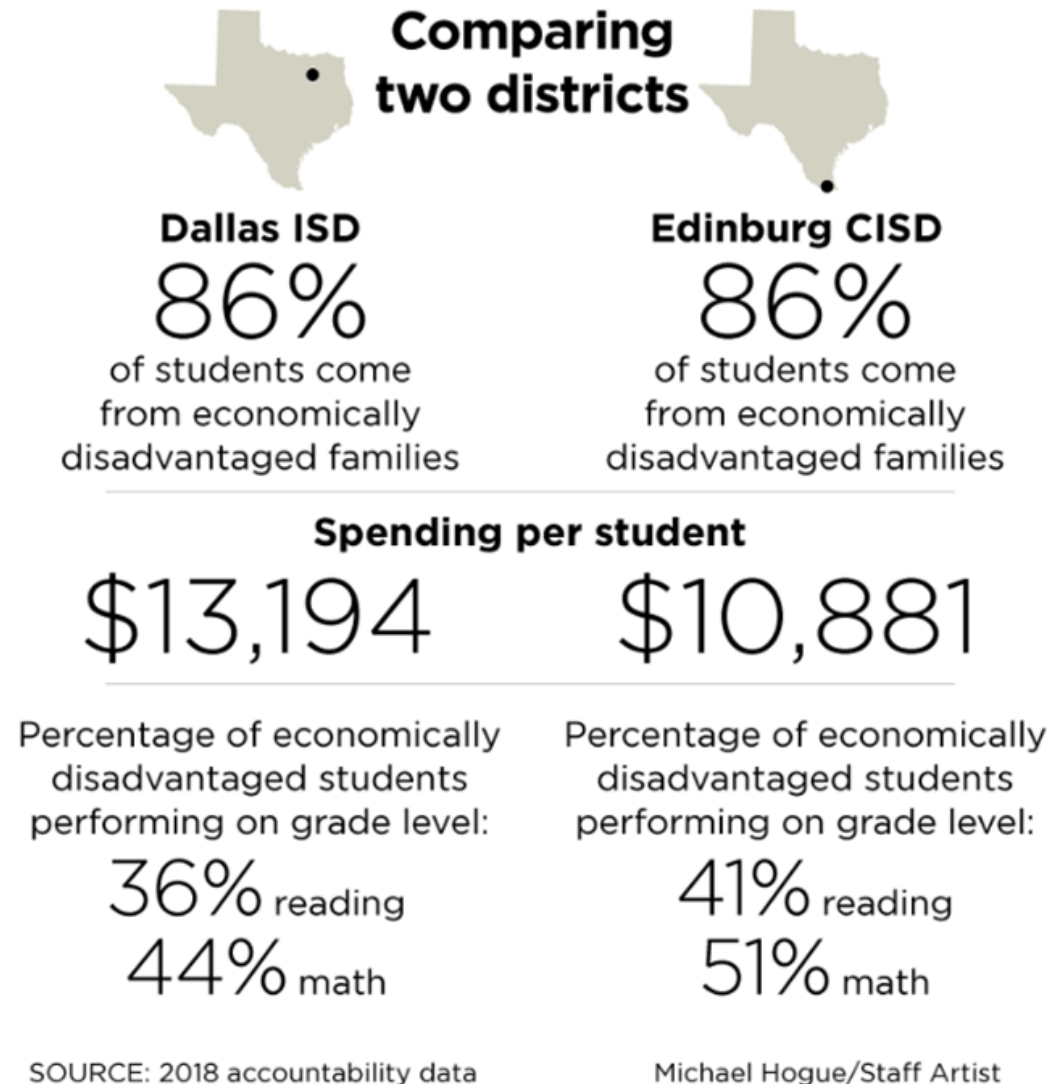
Comparing two districts

Dallas ISD
86%
of students come from economically disadvantaged families

Edinburg CISD
86%
of students come from economically disadvantaged families

Spending per student

\$13,194

\$10,881

Percentage of economically disadvantaged students performing on grade level:
36% reading
44% math

Percentage of economically disadvantaged students performing on grade level:
41% reading
51% math

SOURCE: 2018 accountability data

Michael Hogue/Staff Artist